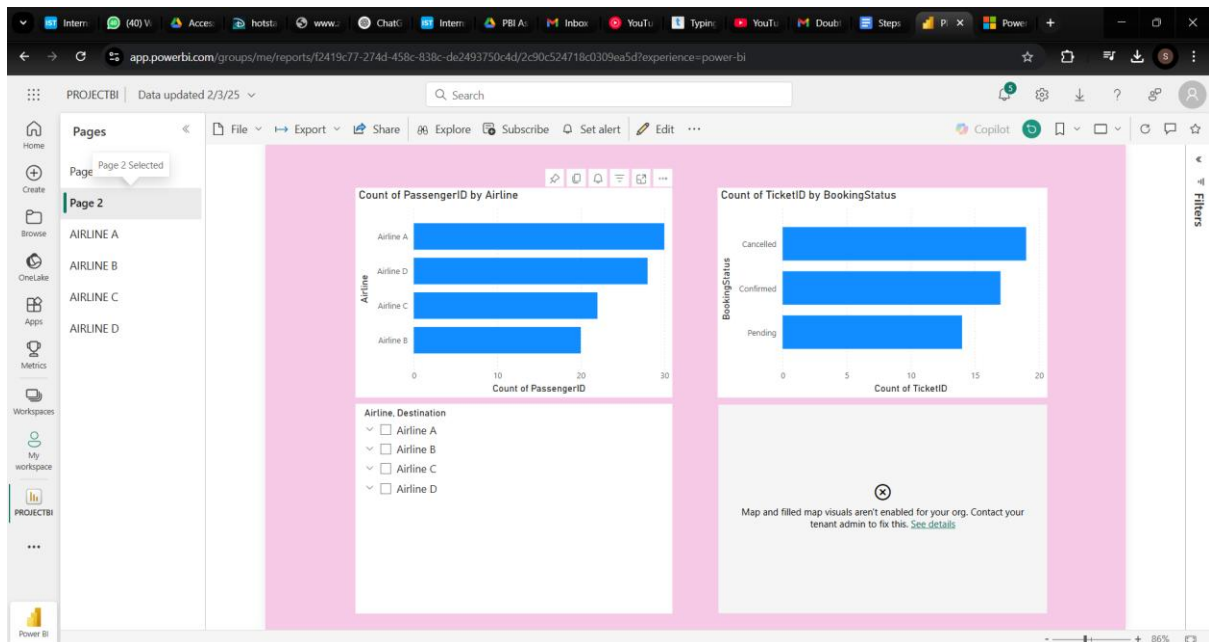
Intern (40) V Acces hotsta www. ChatG Intern PBI A: Inbox YouTu Typing YouTu Doubt Steps P Power +

app.powerbi.com/groups/me/reports/f2419c77-274d-458c-838c-de2493750c4d/2c90c524718c0309ea5d?experience=power-bi

PROJECTBI | Data updated 2/3/25

Search

Home
Create
Browse
OneLake
Apps
Metrics
Workspaces
My workspace
PROJECTBI
...
Power BI

Pages

Page Page 2 Selected
Page 2
AIRLINE A
AIRLINE B
AIRLINE C
AIRLINE D

File Export Share Explore Subscribe Set alert Edit ···

Copilot

Filters

Count of PassengerID by Airline

Airline
Airline A
Airline D
Airline C
Airline B
0 10 20 30
Count of PassengerID

Count of TicketID by BookingStatus

BookingStatus
Cancelled
Confirmed
Pending
0 5 10 15 20
Count of TicketID

Airline, Destination
Airline A
Airline B
Airline C
Airline D

Map and filled map visuals aren't enabled for your org. Contact your tenant admin to fix this. See details

+ 86%